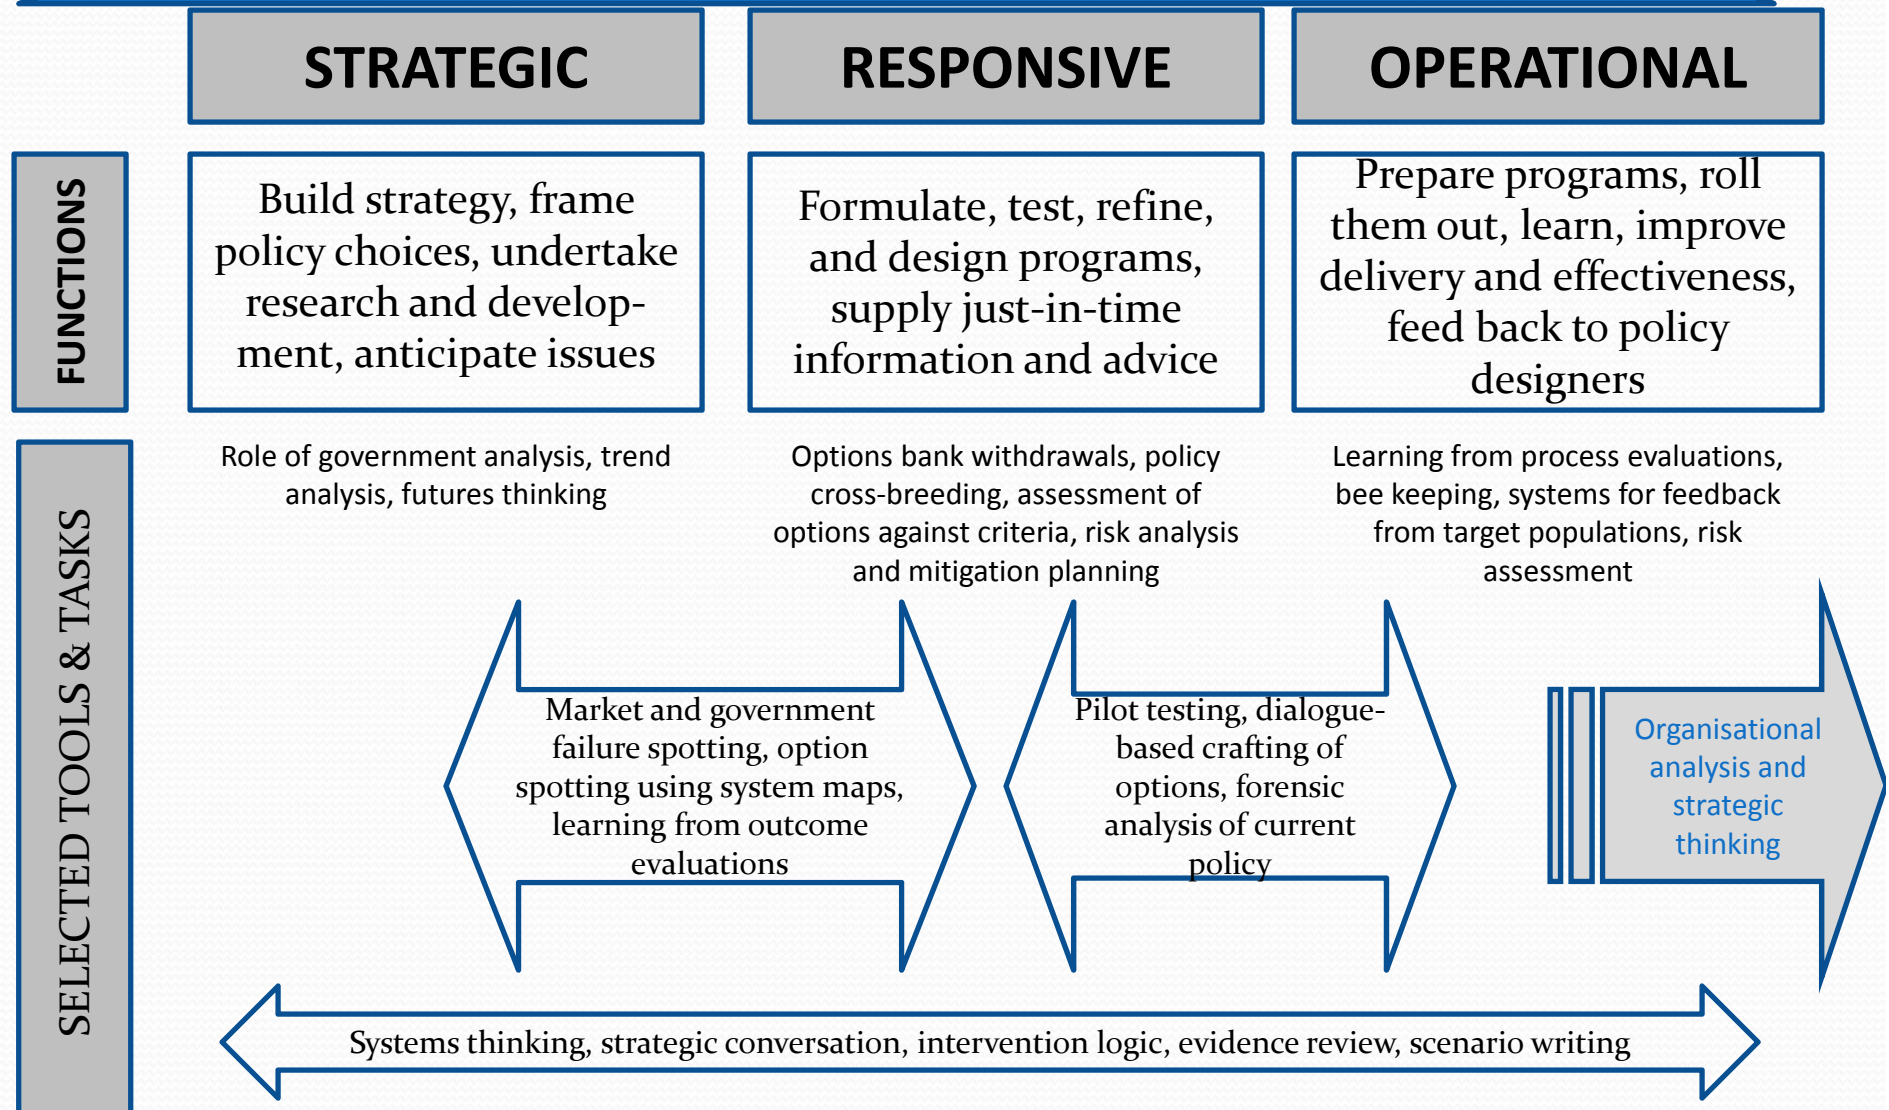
STRATEGIC

RESPONSIVE

OPERATIONAL

FUNCTIONS

Build strategy, frame policy choices, undertake research and development, anticipate issues

Formulate, test, refine, and design programs, supply just-in-time information and advice

Prepare programs, roll them out, learn, improve delivery and effectiveness, feed back to policy designers

SELECTED TOOLS & TASKS

Role of government analysis, trend analysis, futures thinking

Options bank withdrawals, policy cross-breeding, assessment of options against criteria, risk analysis and mitigation planning

Learning from process evaluations, bee keeping, systems for feedback from target populations, risk assessment

Market and government failure spotting, option spotting using system maps, learning from outcome evaluations

Pilot testing, dialogue-based crafting of options, forensic analysis of current policy

Organisational analysis and strategic thinking

Systems thinking, strategic conversation, intervention logic, evidence review, scenario writing